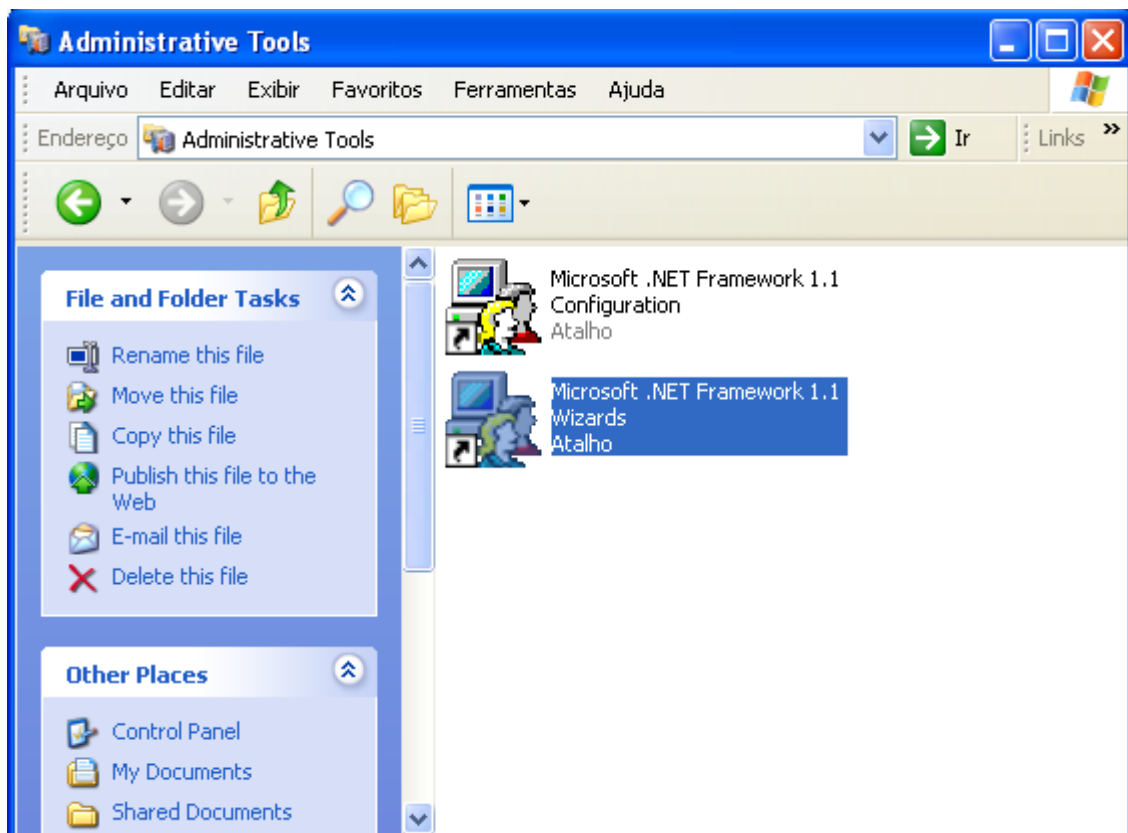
Administrative Tools

Arquivo Editar Exibir Favoritos Ferramentas Ajuda

Endereço Administrative Tools

Ir

Links

File and Folder Tasks

Rename this file

Move this file

Copy this file

Publish this file to the Web

E-mail this file

Delete this file

Other Places

Control Panel

My Documents

Shared Documents

Microsoft .NET Framework 1.1 Configuration
Atalho

Microsoft .NET Framework 1.1 Wizards
Atalho